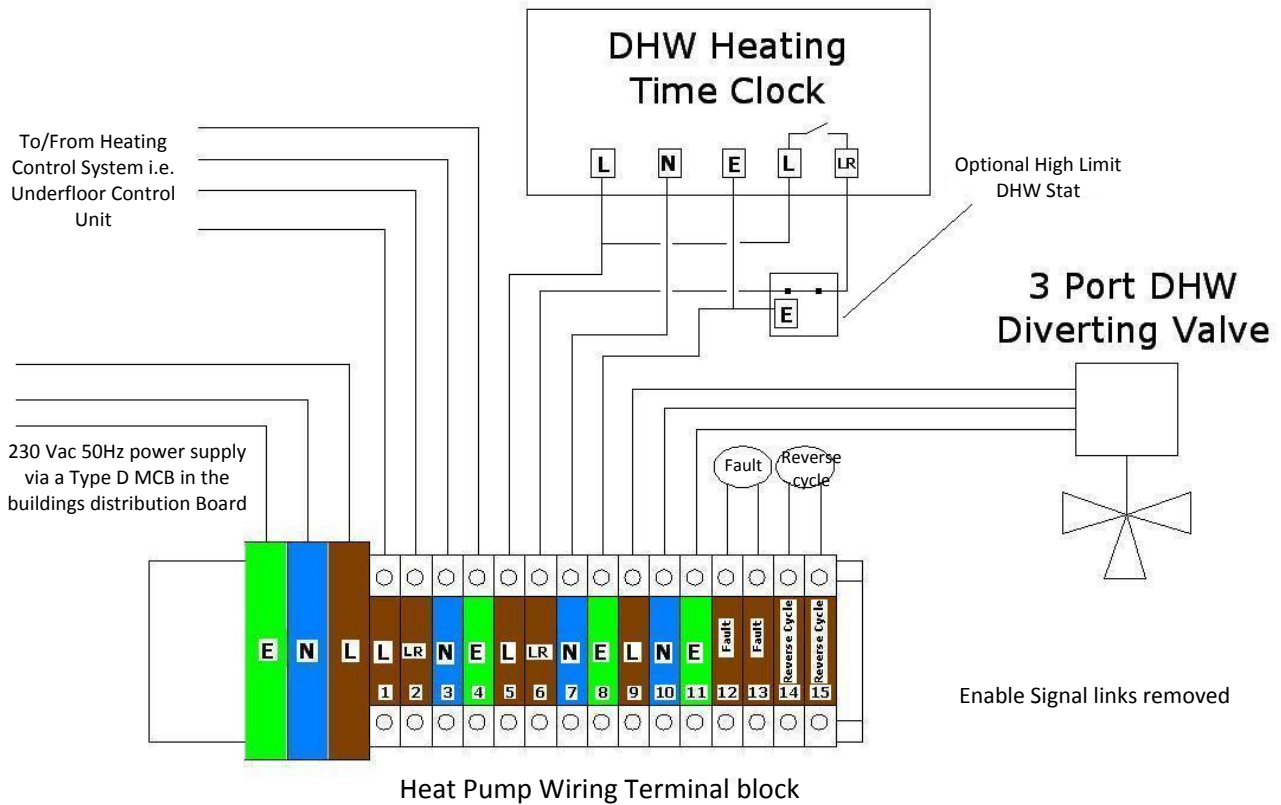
DHW Heating Time Clock

L N E L LR

To/From Heating Control System i.e. Underfloor Control Unit

Optional High Limit DHW Stat

E

3 Port DHW Diverting Valve

230 Vac 50Hz power supply via a Type D MCB in the buildings distribution Board

Fault

Reverse cycle

E N L L LR N E L LR N E L N E Fault Fault Reverse Cycle Reverse Cycle

1 2 3 4 5 6 7 8 9 10 11 12 13 14 15

Enable Signal links removed

Heat Pump Wiring Terminal block